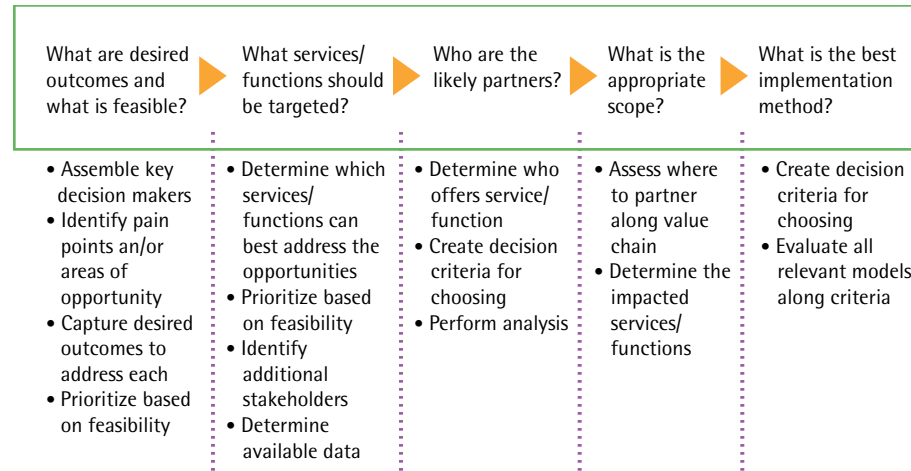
What are desired outcomes and what is feasible?

What services/ functions should be targeted?

Who are the likely partners?

What is the appropriate scope?

What is the best implementation method?

• Assemble key decision makers
• Identify pain points an/or areas of opportunity
• Capture desired outcomes to address each
• Prioritize based on feasibility

• Determine which services/ functions can best address the opportunities
• Prioritize based on feasibility
• Identify additional stakeholders
• Determine available data

• Determine who offers service/ function
• Create decision criteria for choosing
• Perform analysis

• Assess where to partner along value chain
• Determine the impacted services/ functions

• Create decision criteria for choosing
• Evaluate all relevant models along criteria